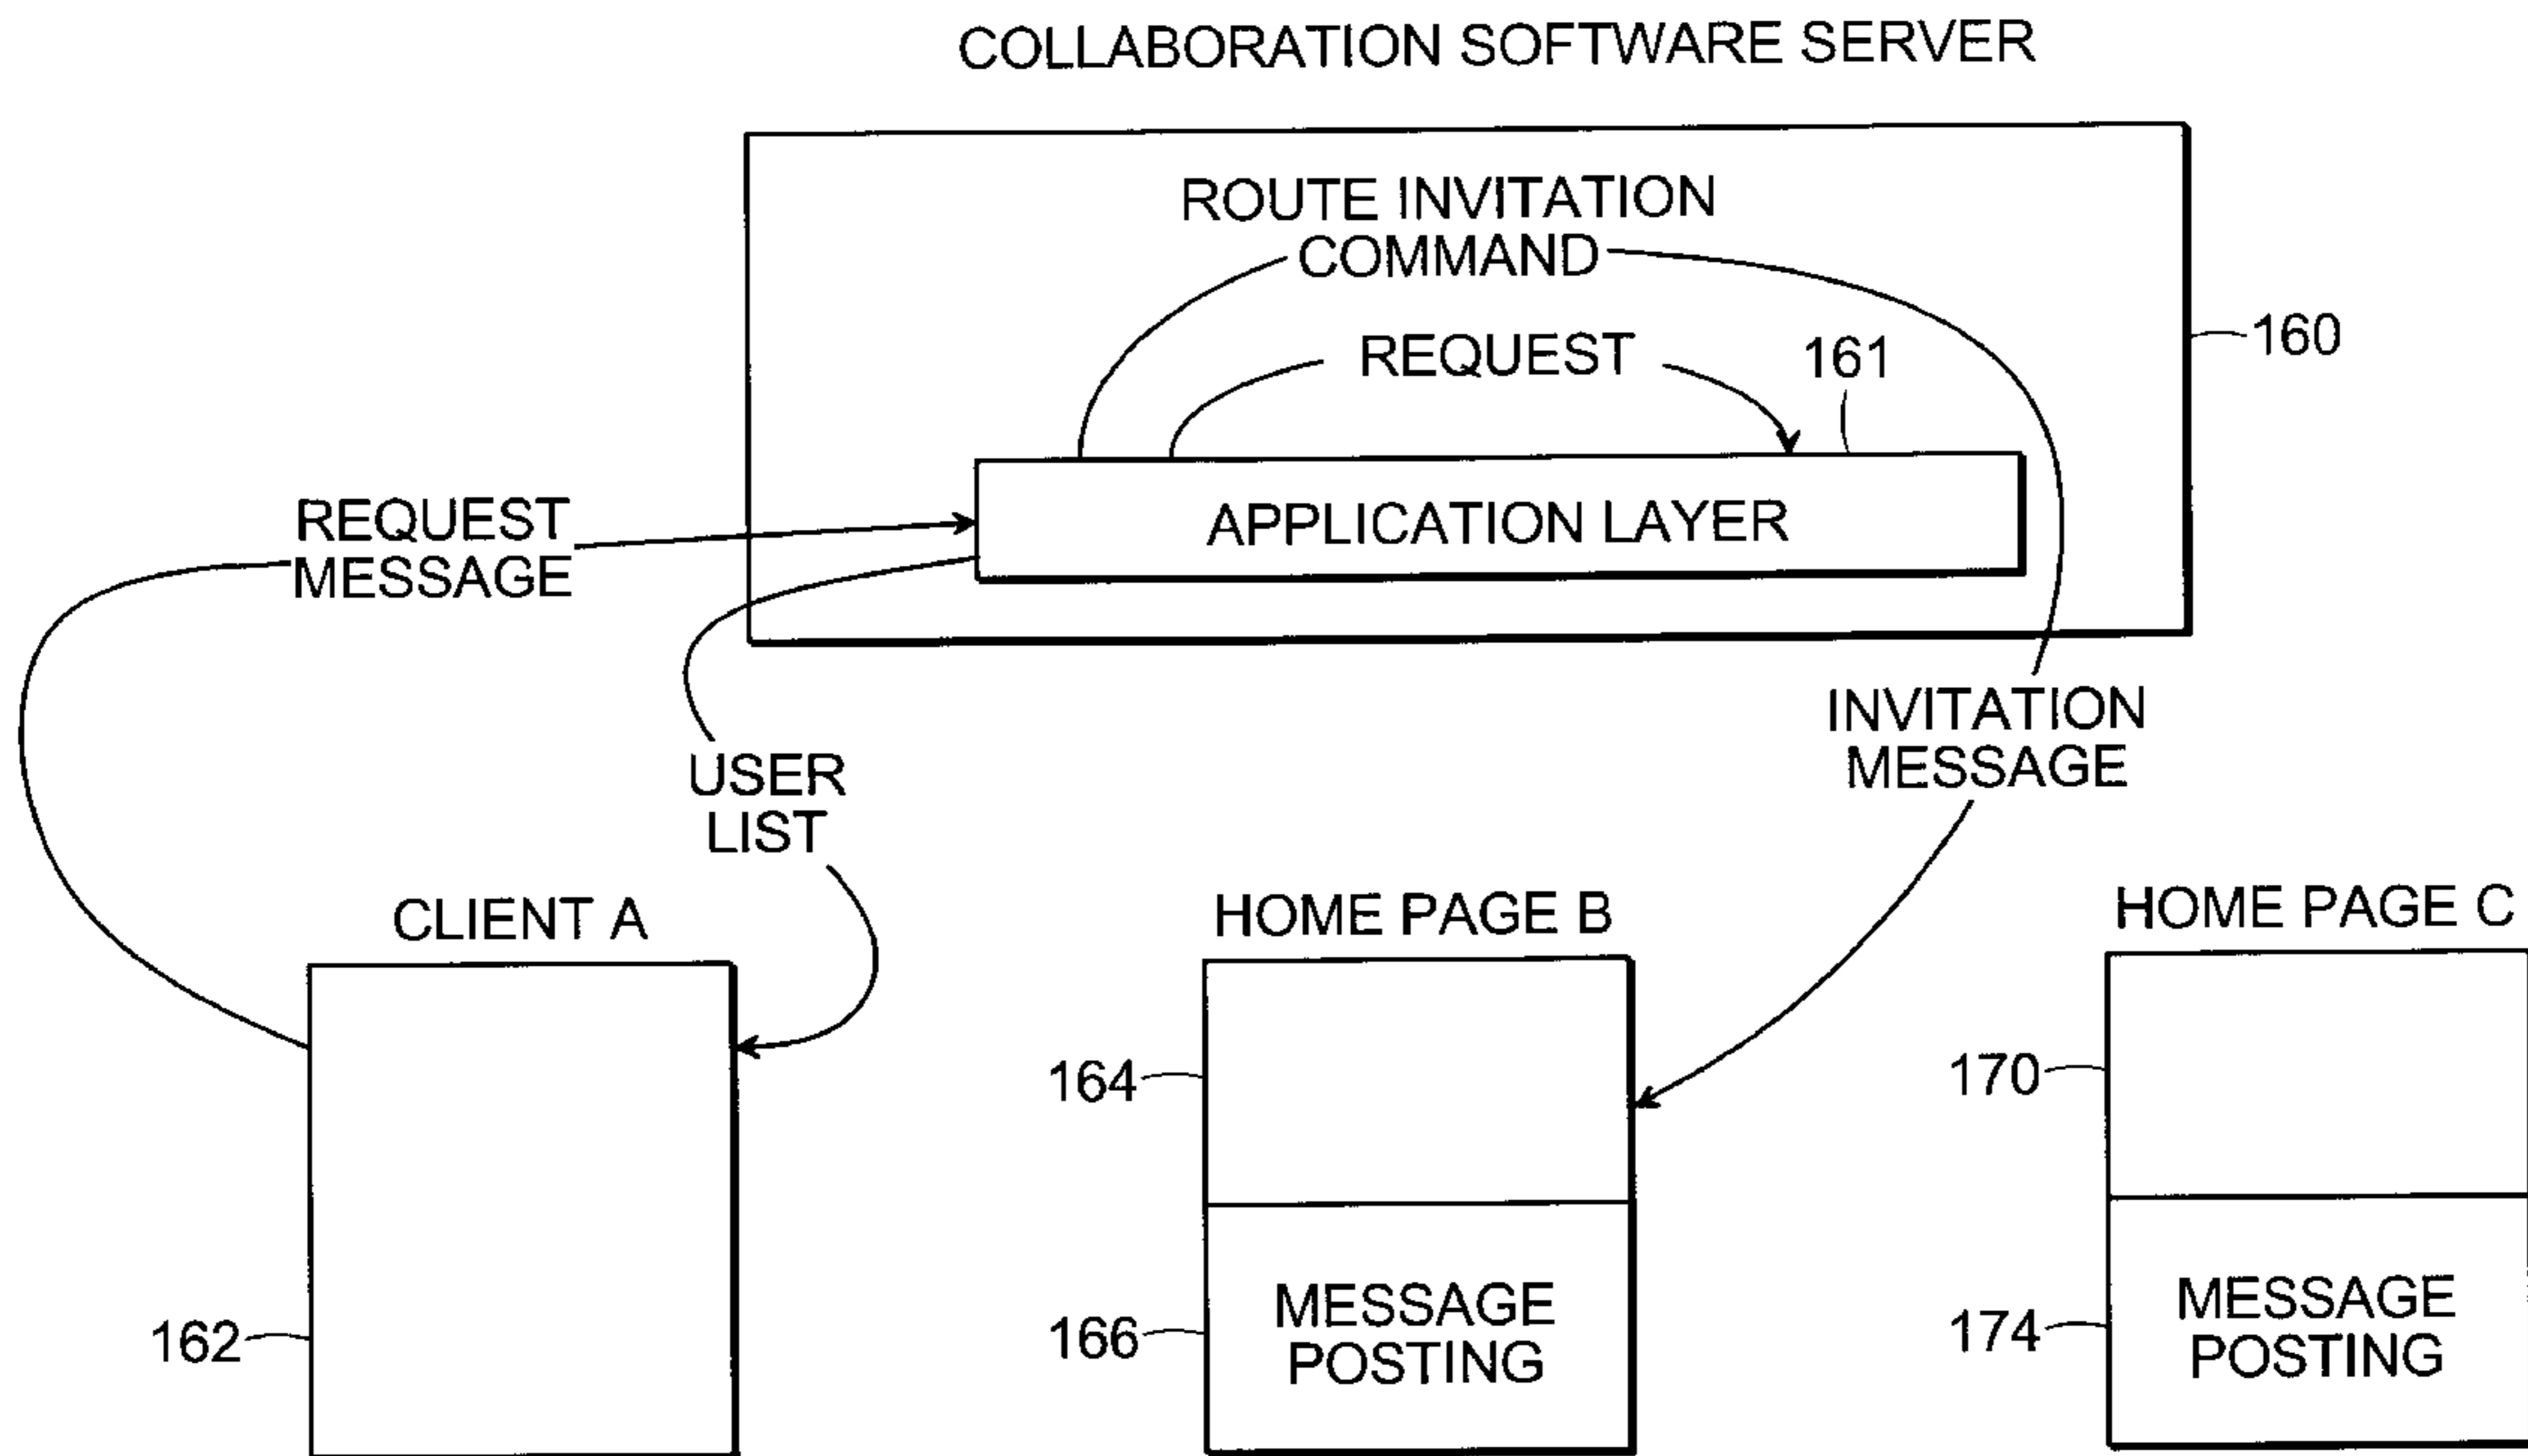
COLLABORATION SOFTWARE SERVER

ROUTE INVITATION COMMAND

REQUEST

161

160

APPLICATION LAYER

REQUEST MESSAGE

USER LIST

INVITATION MESSAGE

CLIENT A

HOME PAGE B

HOME PAGE C

164

170

162

166

MESSAGE POSTING

174

MESSAGE POSTING